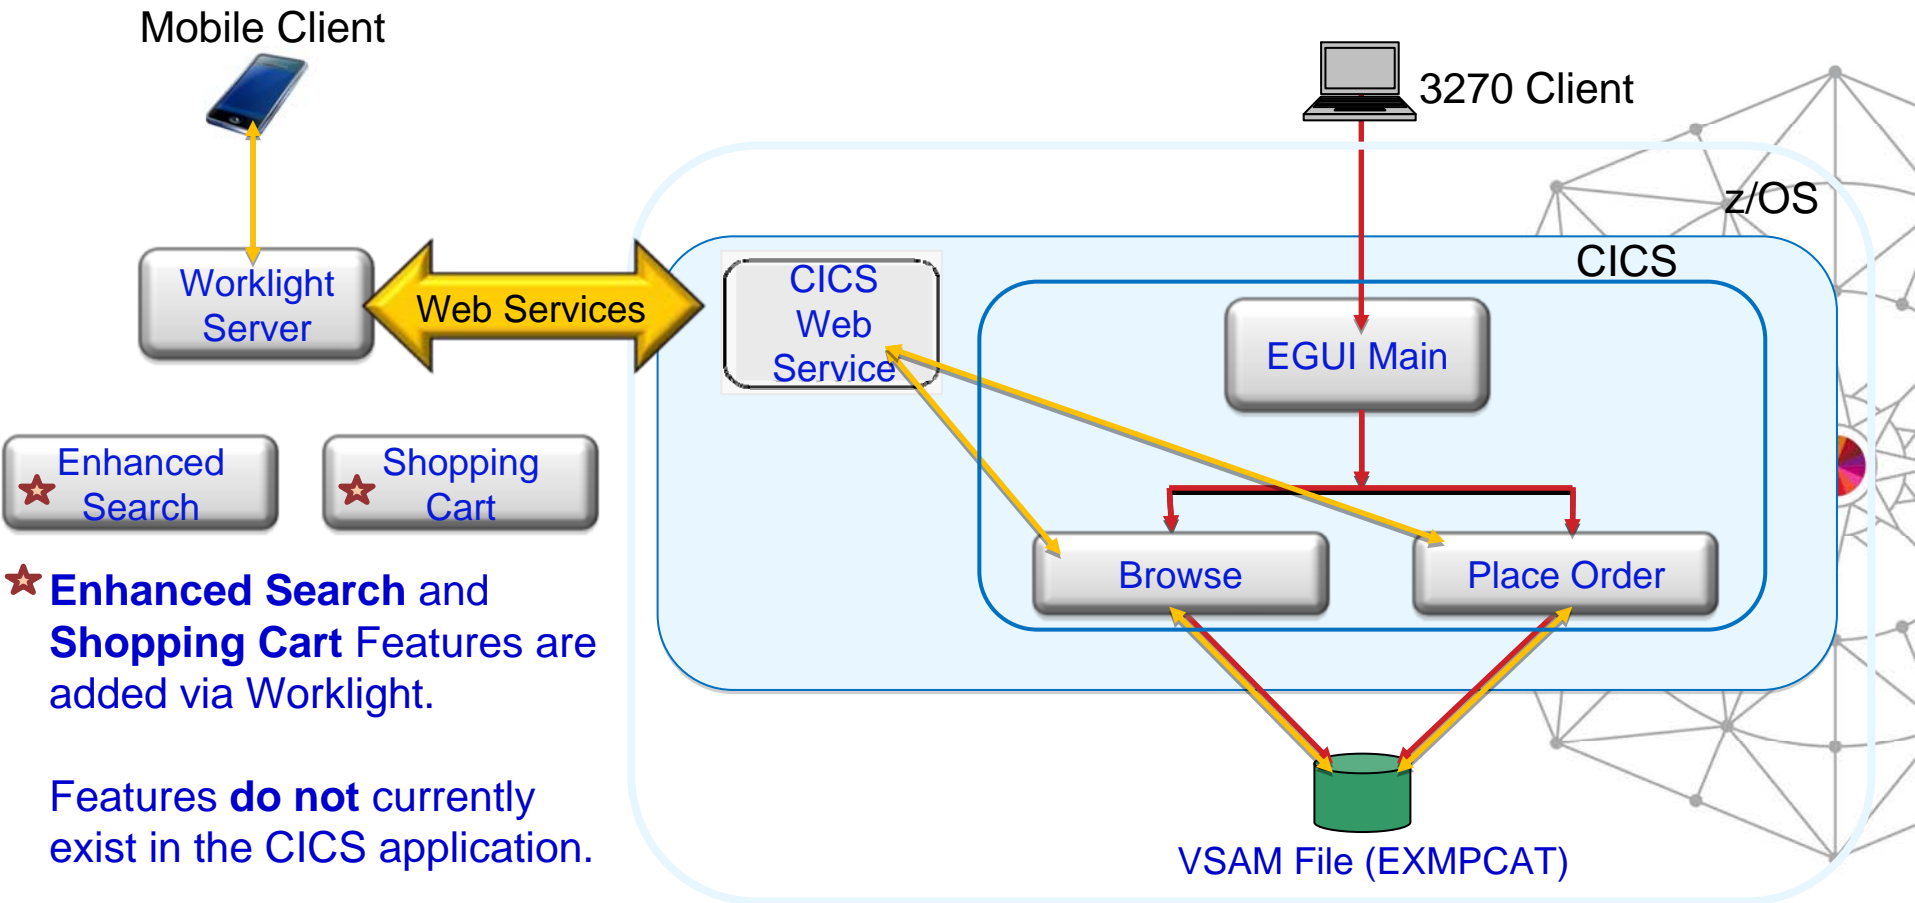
Mobile Client

Worklight Server

Web Services

Enhanced Search

Shopping Cart

Enhanced Search and Shopping Cart Features are added via Worklight.

Features do not currently exist in the CICS application.

3270 Client

z/OS

CICS

CICS Web Service

EGUI Main

Browse

Place Order

VSAM File (EXMPCAT)